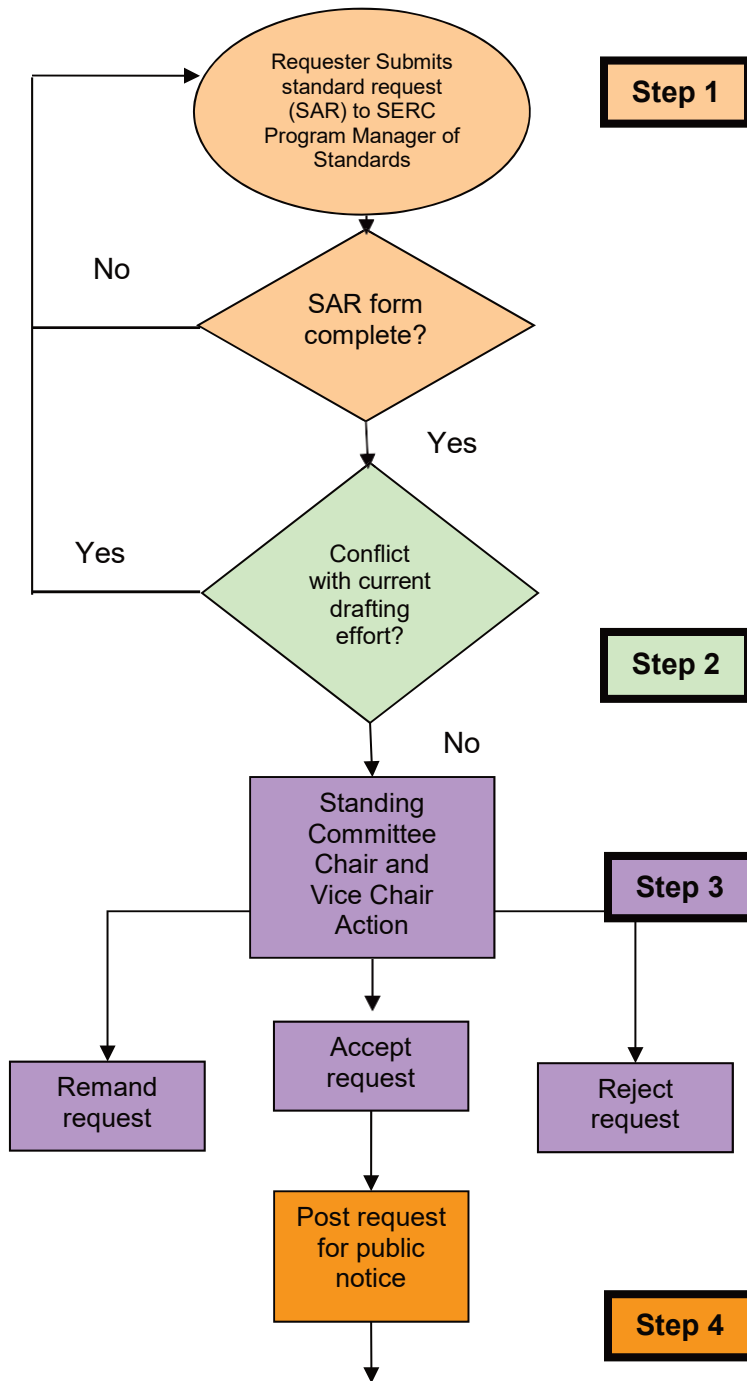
Requester Submits standard request (SAR) to SERC Program Manager of Standards

Step 1

No

SAR form complete?

Yes

Yes

Conflict with current drafting effort?

Step 2

No

Standing Committee Chair and Vice Chair Action

Step 3

Remand request

Accept request

Reject request

Post request for public notice

Step 4